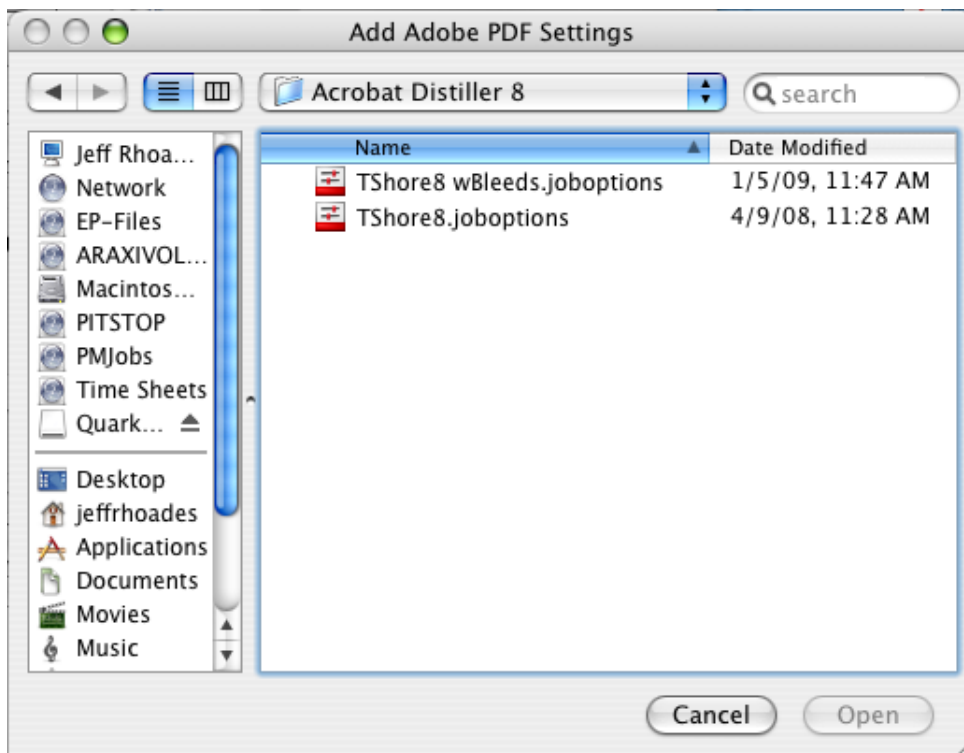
Add Adobe PDF Settings

Acrobat Distiller 8

search

Jeff Rhoa...
Network
EP-Files
ARAXIVOL...
Macintos...
PITSTOP
PMJobs
Time Sheets
Quark...

Desktop
jeffrhoades
Applications
Documents
Movies
Music

| Name | Date Modified |
|---|---|
| TShore8 wBleeds.joboptions | 1/5/09, 11:47 AM |
| TShore8.joboptions | 4/9/08, 11:28 AM |

Cancel
Open